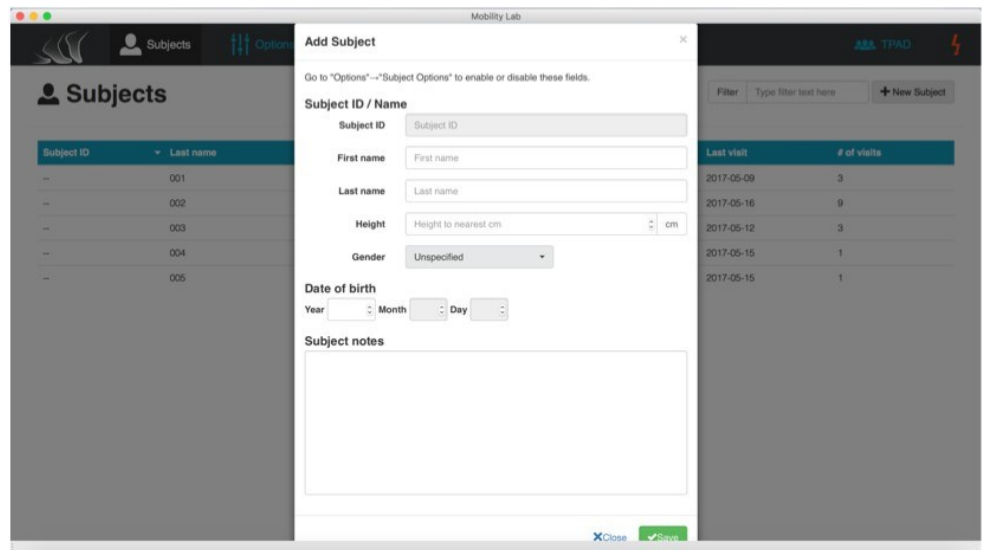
Mobility Lab

Subjects Options

TPAD

Subjects

Filter Type filter text here

+ New Subject

| Subject ID | Last name | Last visit | # of visits |
|---|---|---|---|
| -- | 001 | 2017-05-09 | 3 |
| -- | 002 | 2017-05-16 | 9 |
| -- | 003 | 2017-05-12 | 3 |
| -- | 004 | 2017-05-15 | 1 |
| -- | 005 | 2017-05-15 | 1 |

Add Subject

×

Go to "Options"→"Subject Options" to enable or disable these fields.

Subject ID / Name

Subject ID Subject ID

First name First name

Last name Last name

Height Height to nearest cm cm

Gender Unspecified

Date of birth

Year Month Day

Subject notes

Close Save